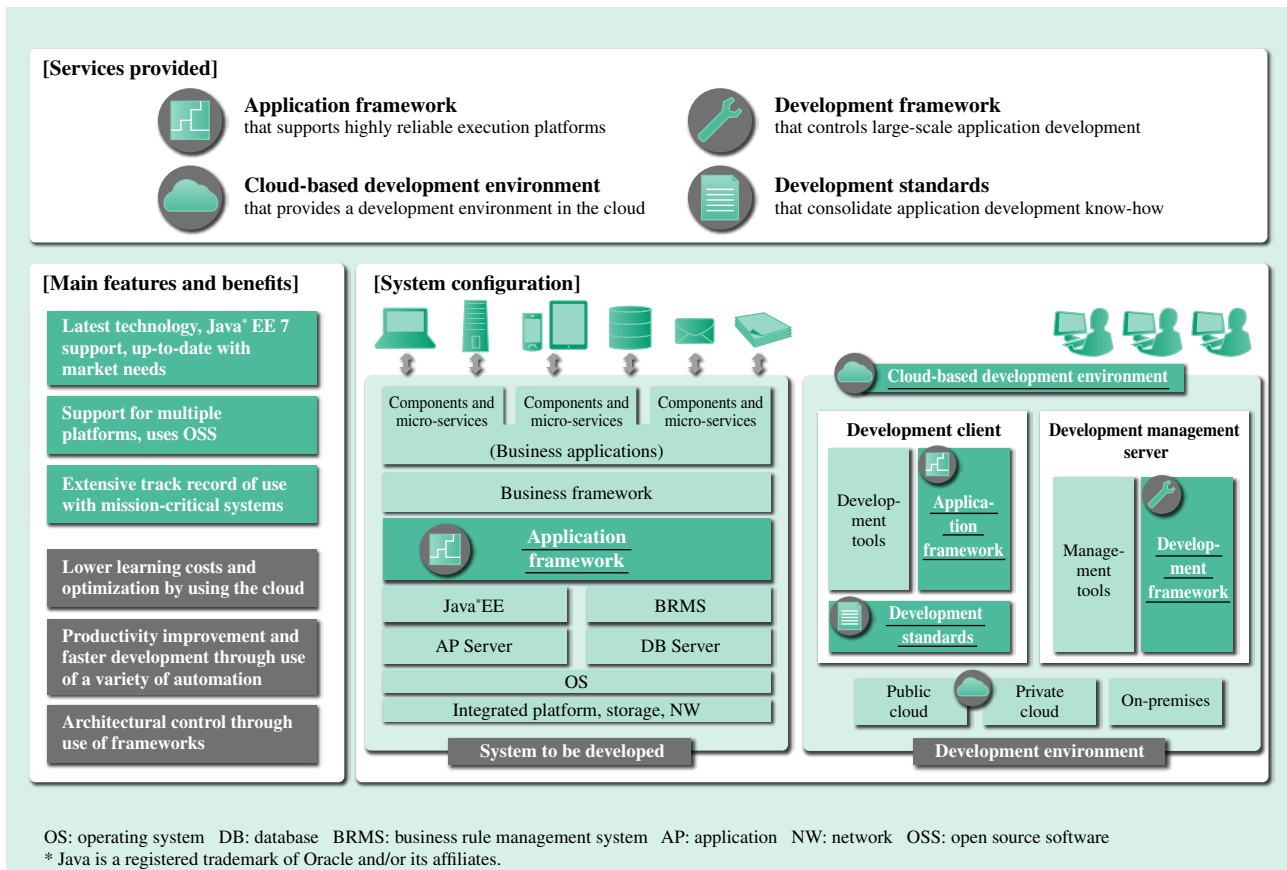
[Services provided]

Application framework
that supports highly reliable execution platforms

Development framework
that controls large-scale application development

Cloud-based development environment
that provides a development environment in the cloud

Development standards
that consolidate application development know-how

[Main features and benefits]

Latest technology, Java* EE 7 support, up-to-date with market needs

Support for multiple platforms, uses OSS

Extensive track record of use with mission-critical systems

Lower learning costs and optimization by using the cloud

Productivity improvement and faster development through use of a variety of automation

Architectural control through use of frameworks

[System configuration]

Components and micro-services

Components and micro-services

Components and micro-services

(Business applications)

Business framework

Application framework

Java*EE

BRMS

AP Server

DB Server

OS

Integrated platform, storage, NW

System to be developed

Cloud-based development environment

Development client

Development tools

Application framework

Development standards

Development management server

Management tools

Development framework

Public cloud

Private cloud

On-premises

Development environment

OS: operating system DB: database BRMS: business rule management system AP: application NW: network OSS: open source software
* Java is a registered trademark of Oracle and/or its affiliates.